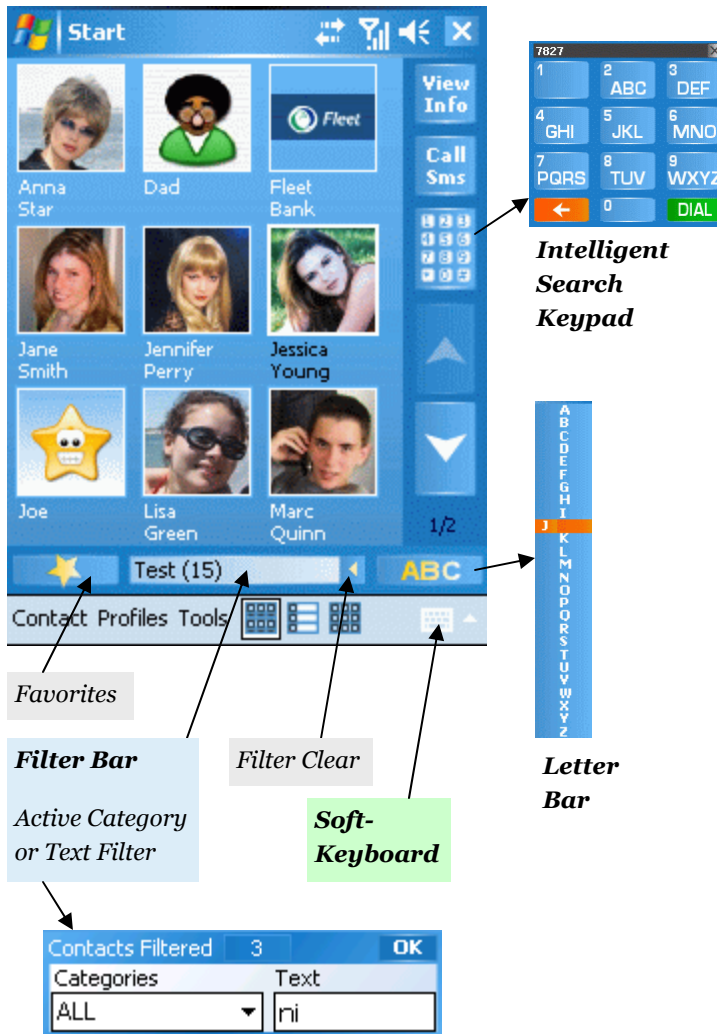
Start

View Info

Call Sms

Anna Star

Dad

Fleet

Fleet Bank

Jane Smith

Jennifer Perry

Jessica Young

Joe

Lisa Green

Marc Quinn

1/2

Test (15)

ABC

Contact Profiles Tools

7827

1

2 ABC

3 DEF

4 GHI

5 JKL

6 MNO

7 PQRS

8 TUV

9 WXYZ

0

DIAL

Intelligent Search Keypad

A B C D E F G H I J K L M N O P Q R S T U V W X Y Z

Letter Bar

Favorites

Filter Bar

Active Category or Text Filter

Filter Clear

Soft-Keyboard

Contacts Filtered 3 OK

Categories

Text

ALL

ni